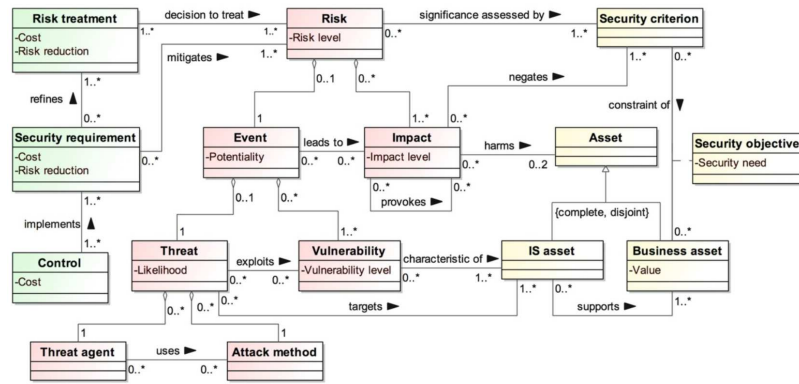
Risk treatment
-Cost
-Risk reduction

decision to treat ►
1..*
1..*

Risk
-Risk level

significance assessed by ►
0..*
1..*

Security criterion

mitigates ►
1..*

refines ▲
1..*
0..*

0..1
0..*

negates ►
1..*
0..*

constraint of ▼
0..*

Security requirement
-Cost
-Risk reduction
0..*

1

Event
-Potentiality

leads to ►
0..*
0..*

1..*

Impact
-Impact level

harms ►
0..*
0..2

Asset

Security objective
-Security need

1..*
implements ▲
1..*

0..1
0..*

0..*
0..*
provokes ►

{complete, disjoint}

Control
-Cost

1

Threat
-Likelihood

exploits ►
0..*
1..*

Vulnerability
-Vulnerability level

characteristic of ►
0..*
1..*

IS asset

Business asset
-Value

0..*

0..*
0..*

targets ►
1..*
0..*

supports ►
1..*

1
1

Threat agent

uses ►
0..*
0..*

Attack method